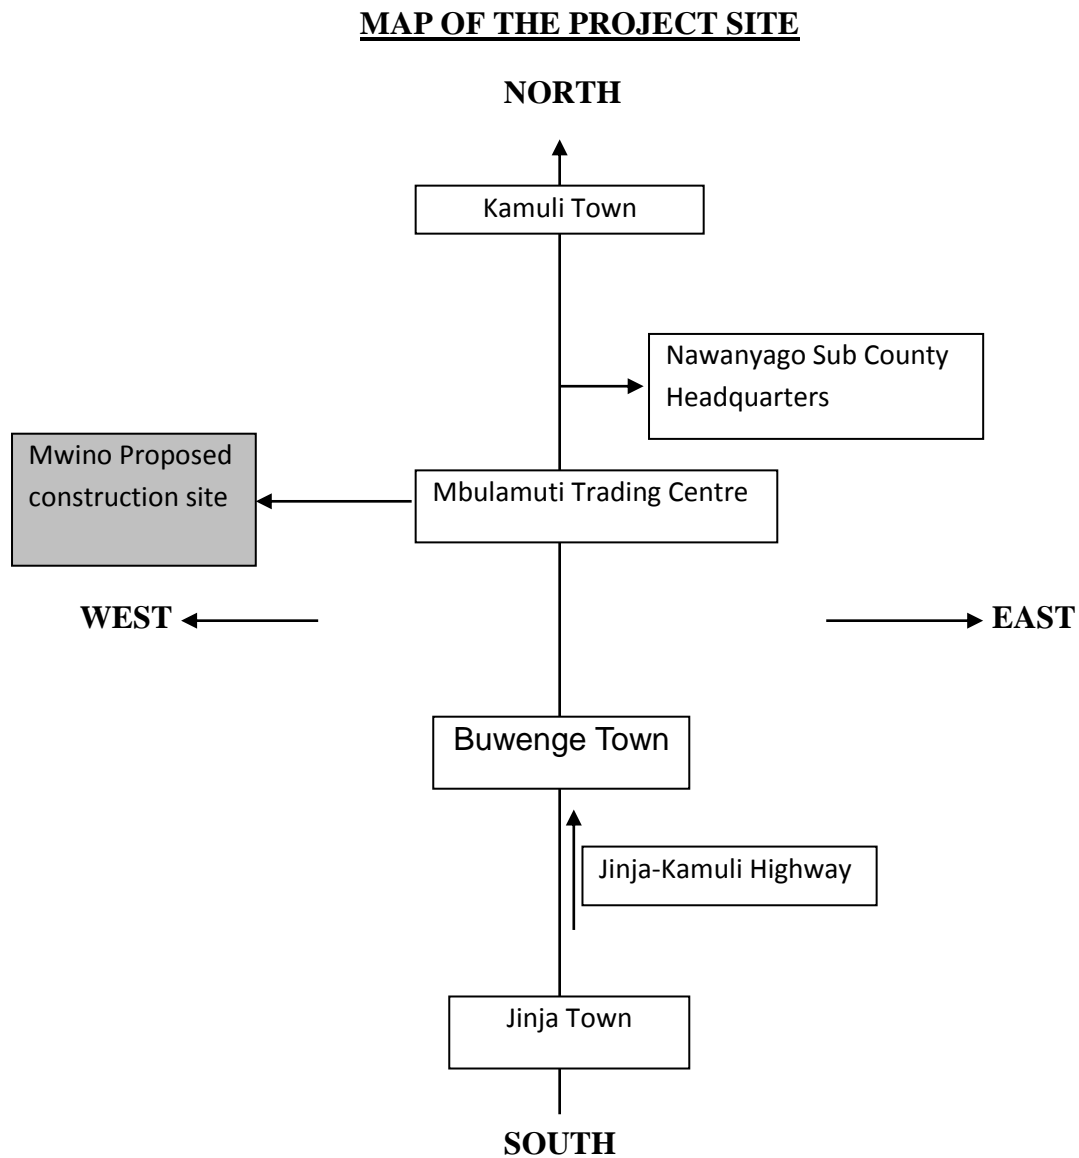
MAP OF THE PROJECT SITE

NORTH

Kamuli Town

Nawanyago Sub County Headquarters

Mwino Proposed construction site

Mbulamuti Trading Centre

WEST

EAST

Buwenge Town

Jinja-Kamuli Highway

Jinja Town

SOUTH